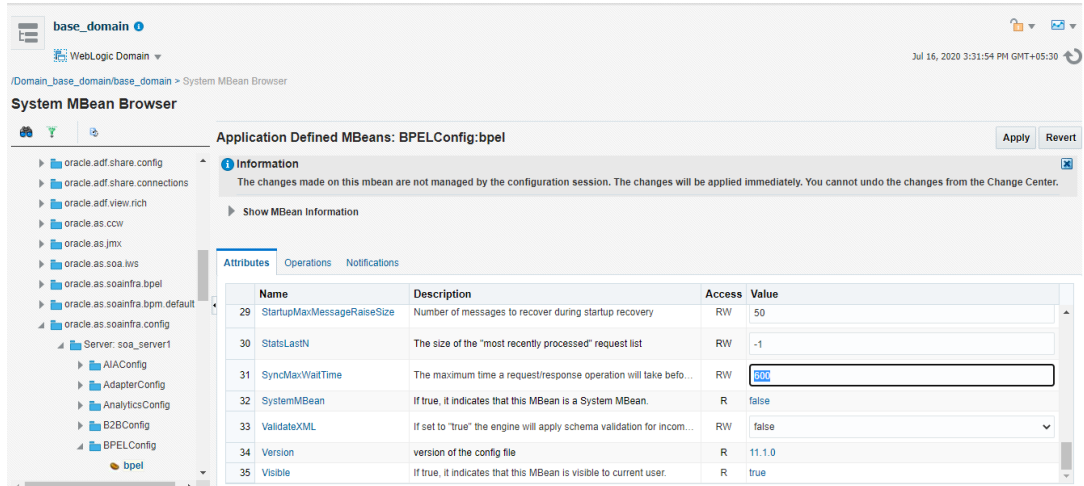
base_domain

WebLogic Domain

Jul 16, 2020 3:31:54 PM GMT+05:30

/Domain_base_domain/base_domain > System MBean Browser

System MBean Browser

oracle.adf.share.config
oracle.adf.share.connections
oracle.adf.view.rich
oracle.as.ccw
oracle.as.jmx
oracle.as.soa.iws
oracle.as.soainfra.bpel
oracle.as.soainfra.bpm.default
oracle.as.soainfra.config
Server: soa_server1
AIAConfig
AdapterConfig
AnalyticsConfig
B2BConfig
BPELConfig
bpel

Application Defined MBeans: BPELConfig:bpel

Apply Revert

Information
The changes made on this mbean are not managed by the configuration session. The changes will be applied immediately. You cannot undo the changes from the Change Center.

Show MBean Information

Attributes Operations Notifications

| | Name | Description | Access | Value |
|---|---|---|---|---|
| 29 | StartupMaxMessageRaiseSize | Number of messages to recover during startup recovery | RW | 50 |
| 30 | StatsLastN | The size of the "most recently processed" request list | RW | -1 |
| 31 | SyncMaxWaitTime | The maximum time a request/response operation will take befo... | RW | 600 |
| 32 | SystemMBean | If true, it indicates that this MBean is a System MBean. | R | false |
| 33 | ValidateXML | If set to "true" the engine will apply schema validation for incom... | RW | false |
| 34 | Version | version of the config file | R | 11.1.0 |
| 35 | Visible | If true, it indicates that this MBean is visible to current user. | R | true |